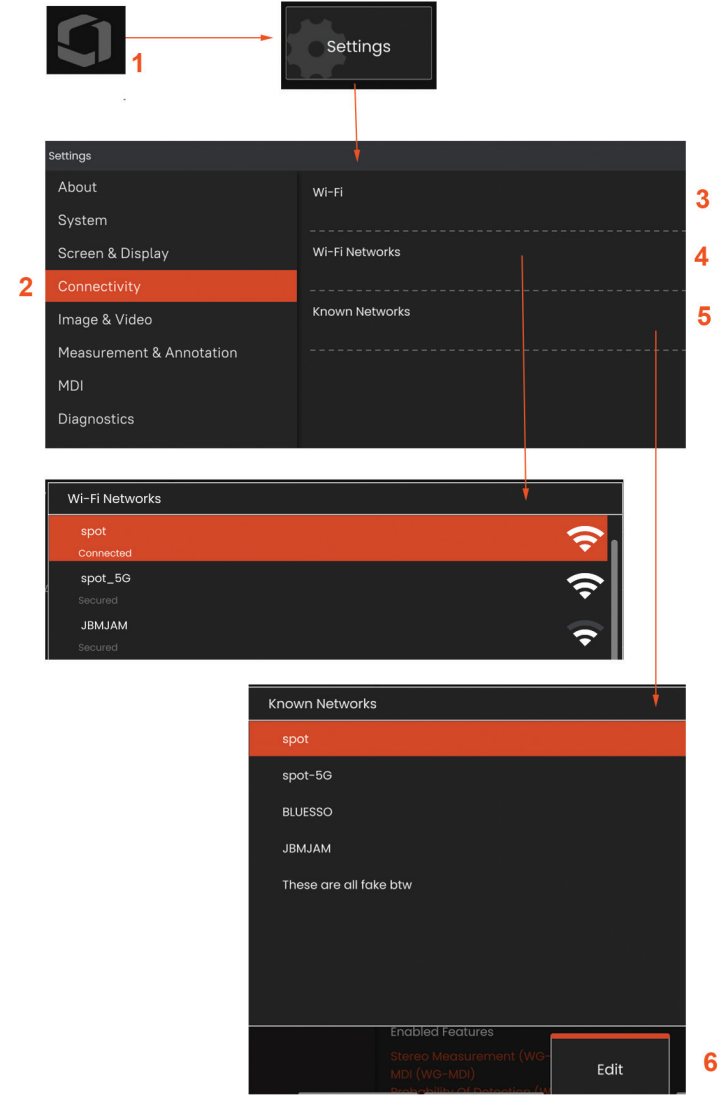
1

Settings

Settings

About

System

Screen & Display

2

Connectivity

Image & Video

Measurement & Annotation

MDI

Diagnostics

Wi-Fi

3

Wi-Fi Networks

4

Known Networks

5

Wi-Fi Networks

spot
Connected

spot_5G
Secured

JBMJAM
Secured

Known Networks

spot

spot-5G

BLUESSO

JBMJAM

These are all fake btw

Enabled Features

Stereo Measurement (WG-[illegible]

MDI (WG-MDI)

Probability Of Detection ([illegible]

Edit

6